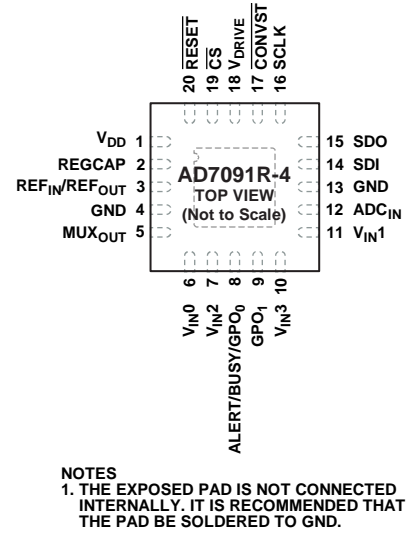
20 $\overline{RESET}$
19 $\overline{CS}$
18 $V_{DRIVE}$
17 $\overline{CONVST}$
16 SCLK

$V_{DD}$ 1
REGCAP 2
$REF_{IN}/REF_{OUT}$ 3
GND 4
$MUX_{OUT}$ 5

AD7091R-4
TOP VIEW
(Not to Scale)

15 SDO
14 SDI
13 GND
12 $ADC_{IN}$
11 $V_{IN}1$

$V_{IN}0$ 6
$V_{IN}2$ 7
$ALERT/BUSY/GPO_0$ 8
$GPO_1$ 9
$V_{IN}3$ 10

NOTES
1. THE EXPOSED PAD IS NOT CONNECTED INTERNALLY. IT IS RECOMMENDED THAT THE PAD BE SOLDERED TO GND.